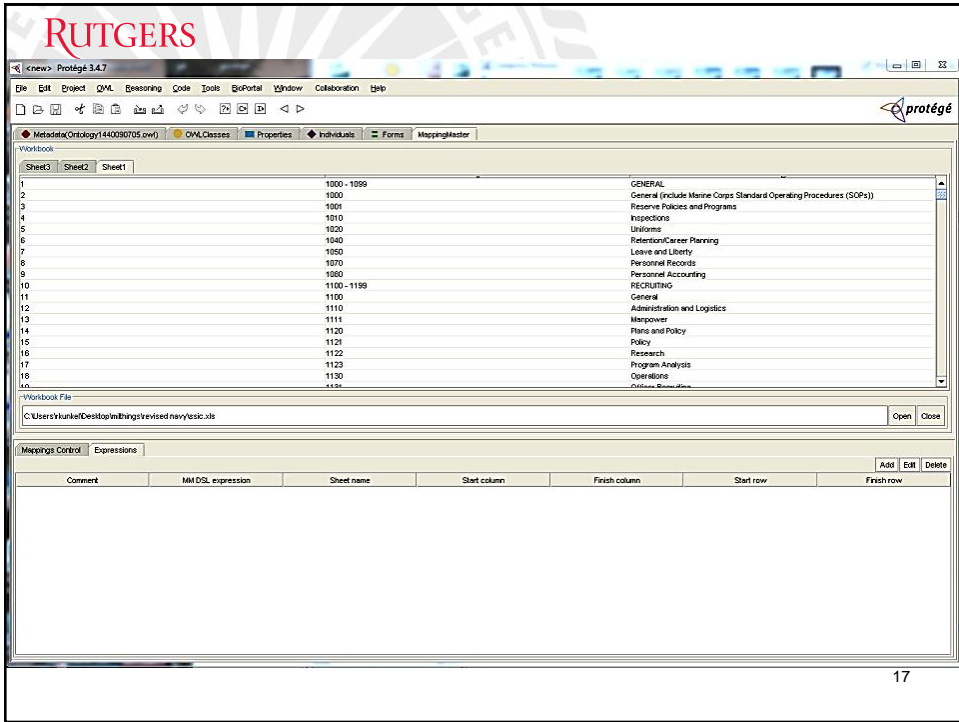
RUTGERS

<new> Protégé 3.4.7

File Edit Project OWL Reasoning Code Tools BioPortal Window Collaboration Help

protégé

Metadata(Ontology1440090705.owl) OWLClasses Properties Individuals Forms MappingMaster

Workbook

Sheet3 Sheet2 Sheet1

| | | |
|---|---|---|
| 1 | 1000 - 1099 | GENERAL |
| 2 | 1000 | General (include Marine Corps Standard Operating Procedures (SOPs)) |
| 3 | 1001 | Reserve Policies and Programs |
| 4 | 1010 | Inspections |
| 5 | 1020 | Uniforms |
| 6 | 1040 | Retention/Career Planning |
| 7 | 1050 | Leave and Liberty |
| 8 | 1070 | Personnel Records |
| 9 | 1080 | Personnel Accounting |
| 10 | 1100 - 1199 | RECRUITING |
| 11 | 1100 | General |
| 12 | 1110 | Administration and Logistics |
| 13 | 1111 | Manpower |
| 14 | 1120 | Plans and Policy |
| 15 | 1121 | Policy |
| 16 | 1122 | Research |
| 17 | 1123 | Program Analysis |
| 18 | 1130 | Operations |
| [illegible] | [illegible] | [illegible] |

Workbook File

C:\Users\rkunkel\Desktop\milthings\revised navy\esic.xls

Open Close

Mappings Control Expressions

Add Edit Delete

| Comment | MM DSL expression | Sheet name | Start column | Finish column | Start row | Finish row |
|---|---|---|---|---|---|---|

17